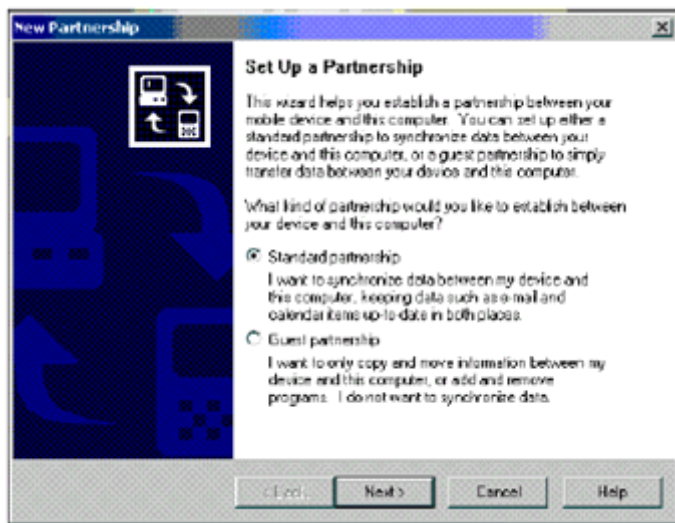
New Partnership

Set Up a Partnership

This wizard helps you establish a partnership between your mobile device and this computer. You can set up either a standard partnership to synchronize data between your device and this computer, or a guest partnership to simply transfer data between your device and this computer.

What kind of partnership would you like to establish between your device and this computer?

Standard partnership

I want to synchronize data between my device and this computer, keeping data such as e-mail and calendar items up-to-date in both places.

Guest partnership

I want to only copy and move information between my device and this computer, or add and remove programs. I do not want to synchronize data.

< Back

Next >

Cancel

Help